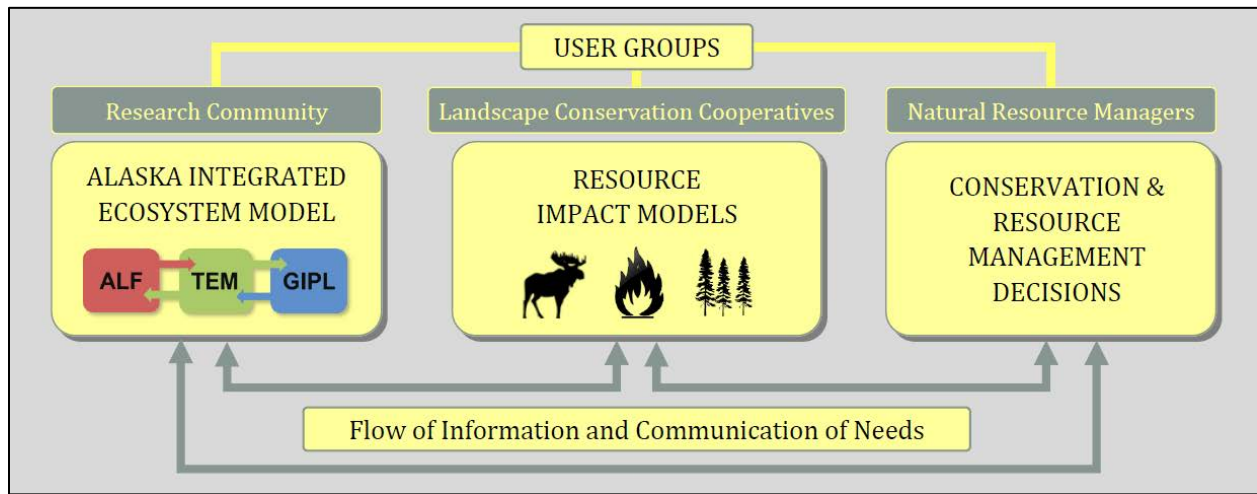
USER GROUPS

Research Community

ALASKA INTEGRATED ECOSYSTEM MODEL

ALF

TEM

GIPL

Landscape Conservation Cooperatives

RESOURCE IMPACT MODELS

Natural Resource Managers

CONSERVATION & RESOURCE MANAGEMENT DECISIONS

Flow of Information and Communication of Needs